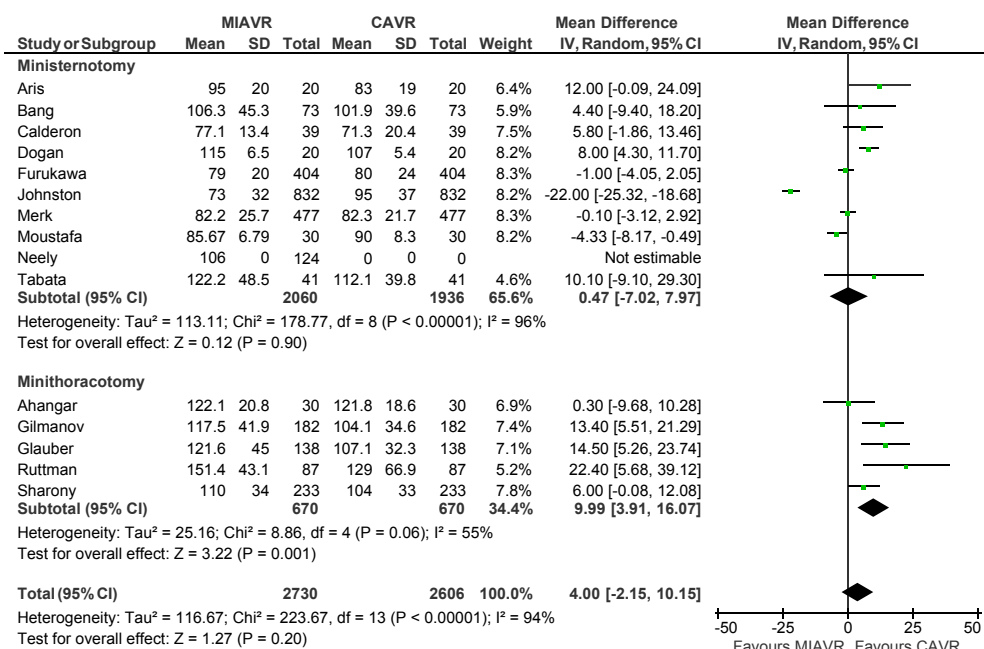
| Study or Subgroup | MIAVR Mean | MIAVR SD | MIAVR Total | CAVR Mean | CAVR SD | CAVR Total | Weight | Mean Difference IV, Random, 95% CI |
|---|---|---|---|---|---|---|---|---|
| **Ministernotomy** | | | | | | | | |
| Aris | 95 | 20 | 20 | 83 | 19 | 20 | 6.4% | 12.00 [-0.09, 24.09] |
| Bang | 106.3 | 45.3 | 73 | 101.9 | 39.6 | 73 | 5.9% | 4.40 [-9.40, 18.20] |
| Calderon | 77.1 | 13.4 | 39 | 71.3 | 20.4 | 39 | 7.5% | 5.80 [-1.86, 13.46] |
| Dogan | 115 | 6.5 | 20 | 107 | 5.4 | 20 | 8.2% | 8.00 [4.30, 11.70] |
| Furukawa | 79 | 20 | 404 | 80 | 24 | 404 | 8.3% | -1.00 [-4.05, 2.05] |
| Johnston | 73 | 32 | 832 | 95 | 37 | 832 | 8.2% | -22.00 [-25.32, -18.68] |
| Merk | 82.2 | 25.7 | 477 | 82.3 | 21.7 | 477 | 8.3% | -0.10 [-3.12, 2.92] |
| Moustafa | 85.67 | 6.79 | 30 | 90 | 8.3 | 30 | 8.2% | -4.33 [-8.17, -0.49] |
| Neely | 106 | 0 | 124 | 0 | 0 | 0 | | Not estimable |
| Tabata | 122.2 | 48.5 | 41 | 112.1 | 39.8 | 41 | 4.6% | 10.10 [-9.10, 29.30] |
| **Subtotal (95% CI)** | | | **2060** | | | **1936** | **65.6%** | **0.47 [-7.02, 7.97]** |

Heterogeneity: Tau² = 113.11; Chi² = 178.77, df = 8 (P < 0.00001); I² = 96%
Test for overall effect: Z = 0.12 (P = 0.90)

| Study or Subgroup | MIAVR Mean | MIAVR SD | MIAVR Total | CAVR Mean | CAVR SD | CAVR Total | Weight | Mean Difference IV, Random, 95% CI |
|---|---|---|---|---|---|---|---|---|
| **Minithoracotomy** | | | | | | | | |
| Ahangar | 122.1 | 20.8 | 30 | 121.8 | 18.6 | 30 | 6.9% | 0.30 [-9.68, 10.28] |
| Gilmanov | 117.5 | 41.9 | 182 | 104.1 | 34.6 | 182 | 7.4% | 13.40 [5.51, 21.29] |
| Glauber | 121.6 | 45 | 138 | 107.1 | 32.3 | 138 | 7.1% | 14.50 [5.26, 23.74] |
| Ruttman | 151.4 | 43.1 | 87 | 129 | 66.9 | 87 | 5.2% | 22.40 [5.68, 39.12] |
| Sharony | 110 | 34 | 233 | 104 | 33 | 233 | 7.8% | 6.00 [-0.08, 12.08] |
| **Subtotal (95% CI)** | | | **670** | | | **670** | **34.4%** | **9.99 [3.91, 16.07]** |

Heterogeneity: Tau² = 25.16; Chi² = 8.86, df = 4 (P = 0.06); I² = 55%
Test for overall effect: Z = 3.22 (P = 0.001)

**Total (95% CI)** **2730** **2606** **100.0%** **4.00 [-2.15, 10.15]**
Heterogeneity: Tau² = 116.67; Chi² = 223.67, df = 13 (P < 0.00001); I² = 94%
Test for overall effect: Z = 1.27 (P = 0.20)

Mean Difference
IV, Random, 95% CI
-50 -25 0 25 50
Favours MIAVR Favours CAVR